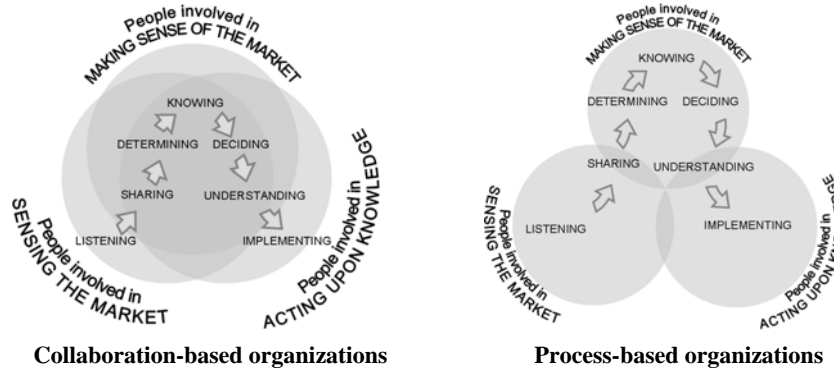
People involved in
MAKING SENSE OF THE MARKET

KNOWING
DETERMINING
DECIDING
SHARING
UNDERSTANDING
LISTENING
IMPLEMENTING

People involved in
SENSING THE MARKET

People involved in
ACTING UPON KNOWLEDGE

**Collaboration-based organizations**

People involved in
MAKING SENSE OF THE MARKET

KNOWING
DETERMINING
DECIDING
SHARING
UNDERSTANDING
LISTENING
IMPLEMENTING

People involved in
SENSING THE MARKET

People involved in
ACTING UPON K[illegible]

**Process-based organizations**